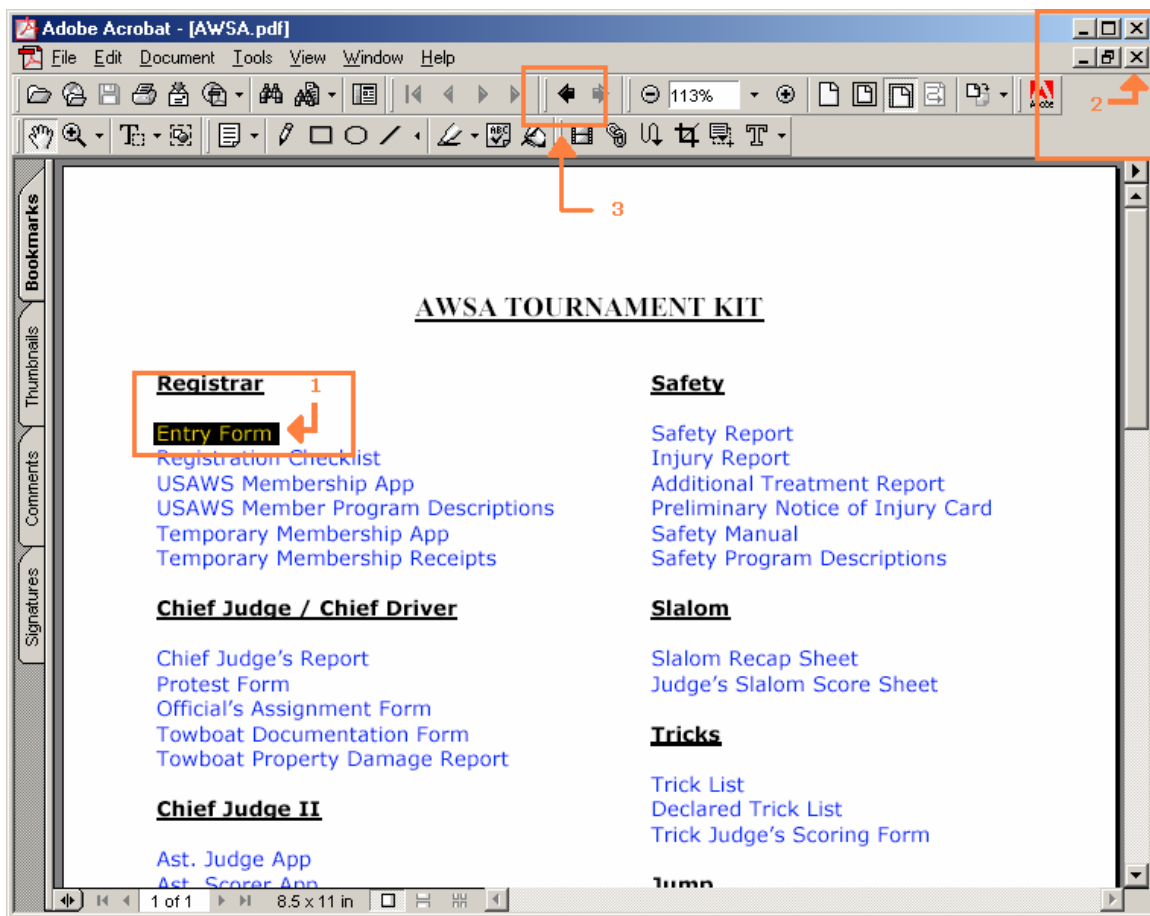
Adobe Acrobat - [AWSA.pdf]

File Edit Document Tools View Window Help

113%

Bookmarks
Thumbnails
Comments
Signatures

3
2

AWSA TOURNAMENT KIT

Registrar 1

Entry Form
Registration Checklist
USAWS Membership App
USAWS Member Program Descriptions
Temporary Membership App
Temporary Membership Receipts

Chief Judge / Chief Driver

Chief Judge's Report
Protest Form
Official's Assignment Form
Towboat Documentation Form
Towboat Property Damage Report

Chief Judge II

Ast. Judge App
Ast. Scorer App

Safety

Safety Report
Injury Report
Additional Treatment Report
Preliminary Notice of Injury Card
Safety Manual
Safety Program Descriptions

Slalom

Slalom Recap Sheet
Judge's Slalom Score Sheet

Tricks

Trick List
Declared Trick List
Trick Judge's Scoring Form

Jump

1 of 1
8.5 x 11 in